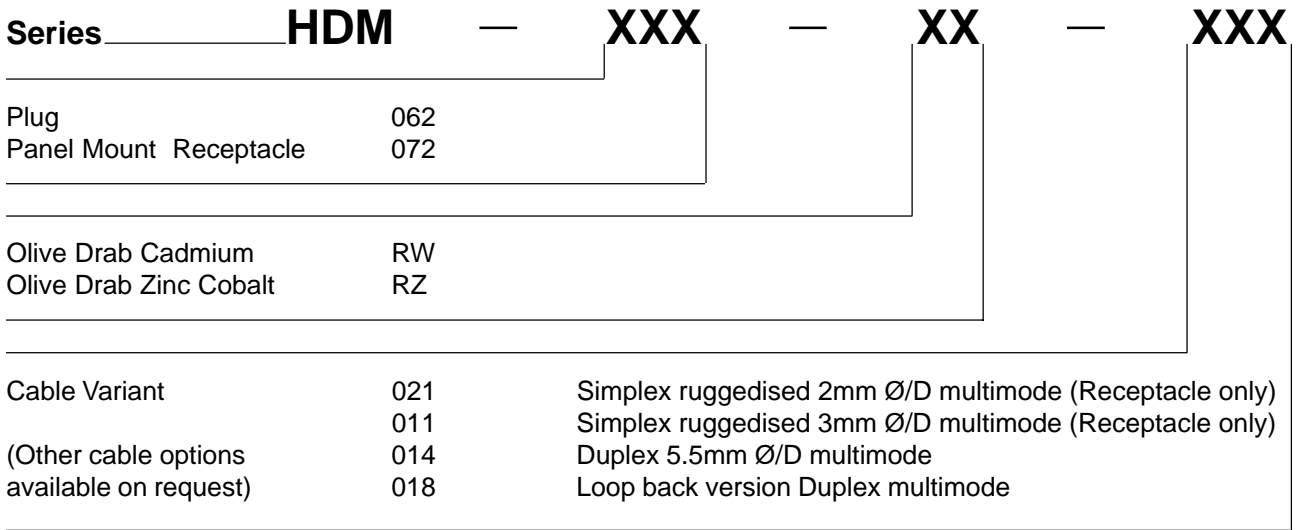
Series HDM — XXX — XX — XXX

Plug 062
Panel Mount Receptacle 072

Olive Drab Cadmium RW
Olive Drab Zinc Cobalt RZ

| | | |
|---|---|---|
| Cable Variant | 021 | Simplex ruggedised 2mm Ø/D multimode (Receptacle only) |
| | 011 | Simplex ruggedised 3mm Ø/D multimode (Receptacle only) |
| (Other cable options | 014 | Duplex 5.5mm Ø/D multimode |
| available on request) | 018 | Loop back version Duplex multimode |